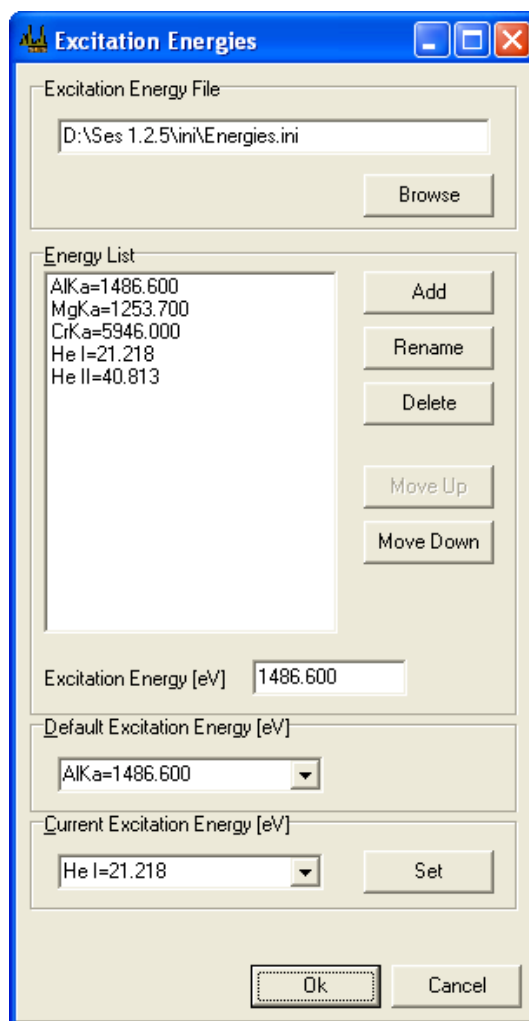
Excitation Energies

Excitation Energy File

D:\Ses 1.2.5\ini\Energies.ini

Browse

Energy List

AlKa=1486.600
MgKa=1253.700
CrKa=5946.000
He I=21.218
He II=40.813

Add

Rename

Delete

Move Up

Move Down

Excitation Energy [eV] 1486.600

Default Excitation Energy [eV]

AlKa=1486.600

Current Excitation Energy [eV]

He I=21.218

Set

Ok

Cancel